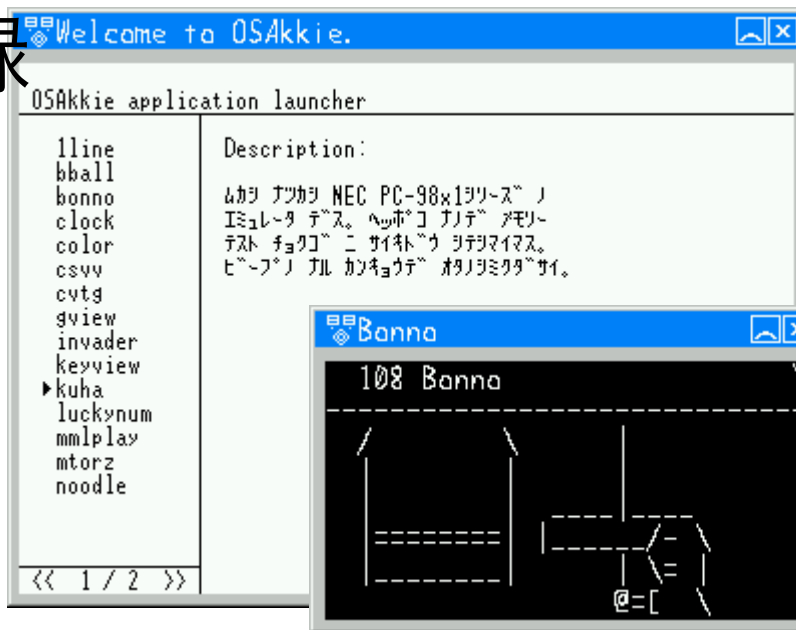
录

Welcome to OSAkkie.

OSAkkie application launcher

1line
bball
bonno
clock
color
csvv
cvtg
gview
invader
keyview
▸kuha
luckynum
mmlplay
mtorz
noodle

<< 1 / 2 >>

Description:

ﾑｶｼ ﾅﾂｶｼ NEC PC-98x1ｼﾘｰｽﾞ ﾉ
ｴﾐｭﾚｰﾀ ﾃﾞｽ。ﾍｯﾎﾟｺ ﾅﾉﾃﾞ ﾒﾓﾘｰ
ﾃｽﾄ ﾁｮｸｺﾞ ﾆ ｻｲｷﾄﾞｳ ｼﾃｼﾏｲﾏｽ。
ﾋﾞｰﾌﾟﾉ ﾅﾙ ｶﾝｷｮｳﾃﾞ ｵﾀﾉｼﾐｸﾀﾞｻｲ。

Bonno

108 Bonno

@=[